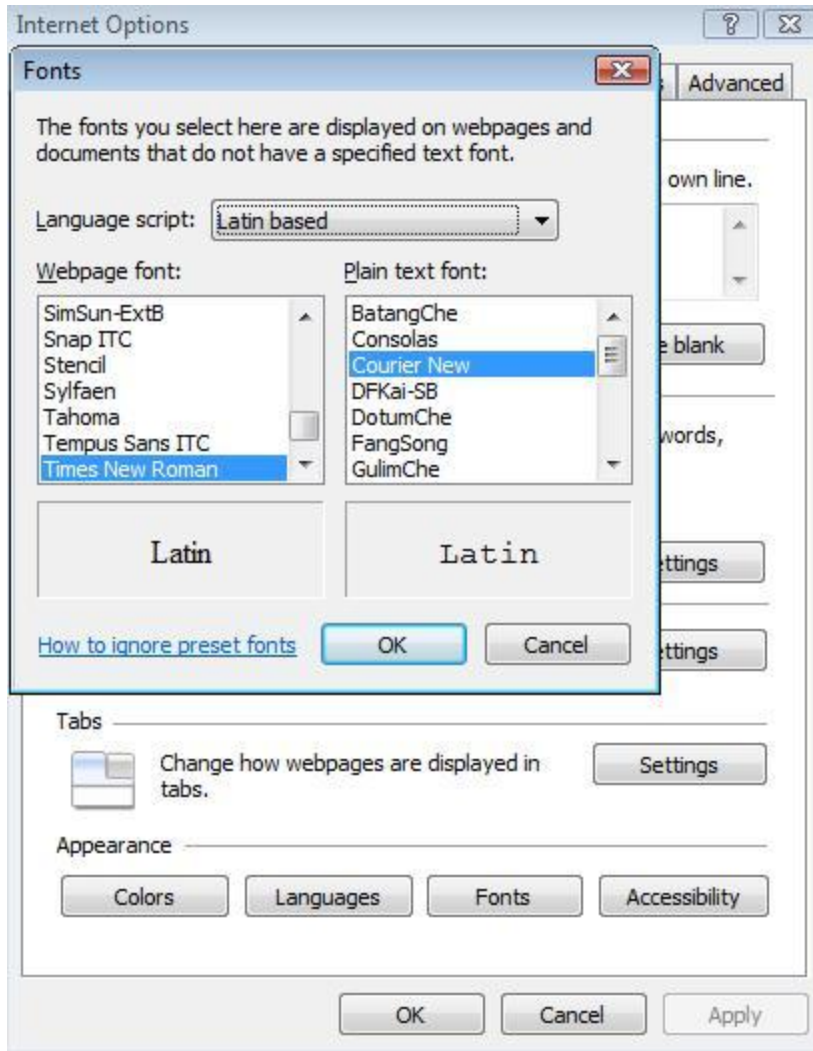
Internet Options

?

Fonts

Advanced

The fonts you select here are displayed on webpages and documents that do not have a specified text font.

own line.

Language script: Latin based

Webpage font:

Plain text font:

SimSun-ExtB
Snap ITC
Stencil
Sylfaen
Tahoma
Tempus Sans ITC
Times New Roman

BatangChe
Consolas
Courier New
DFKai-SB
DotumChe
FangSong
GulimChe

e blank

words,

Latin

Latin

ettings

How to ignore preset fonts

OK

Cancel

ettings

Tabs

Change how webpages are displayed in tabs.

Settings

Appearance

Colors

Languages

Fonts

Accessibility

OK

Cancel

Apply